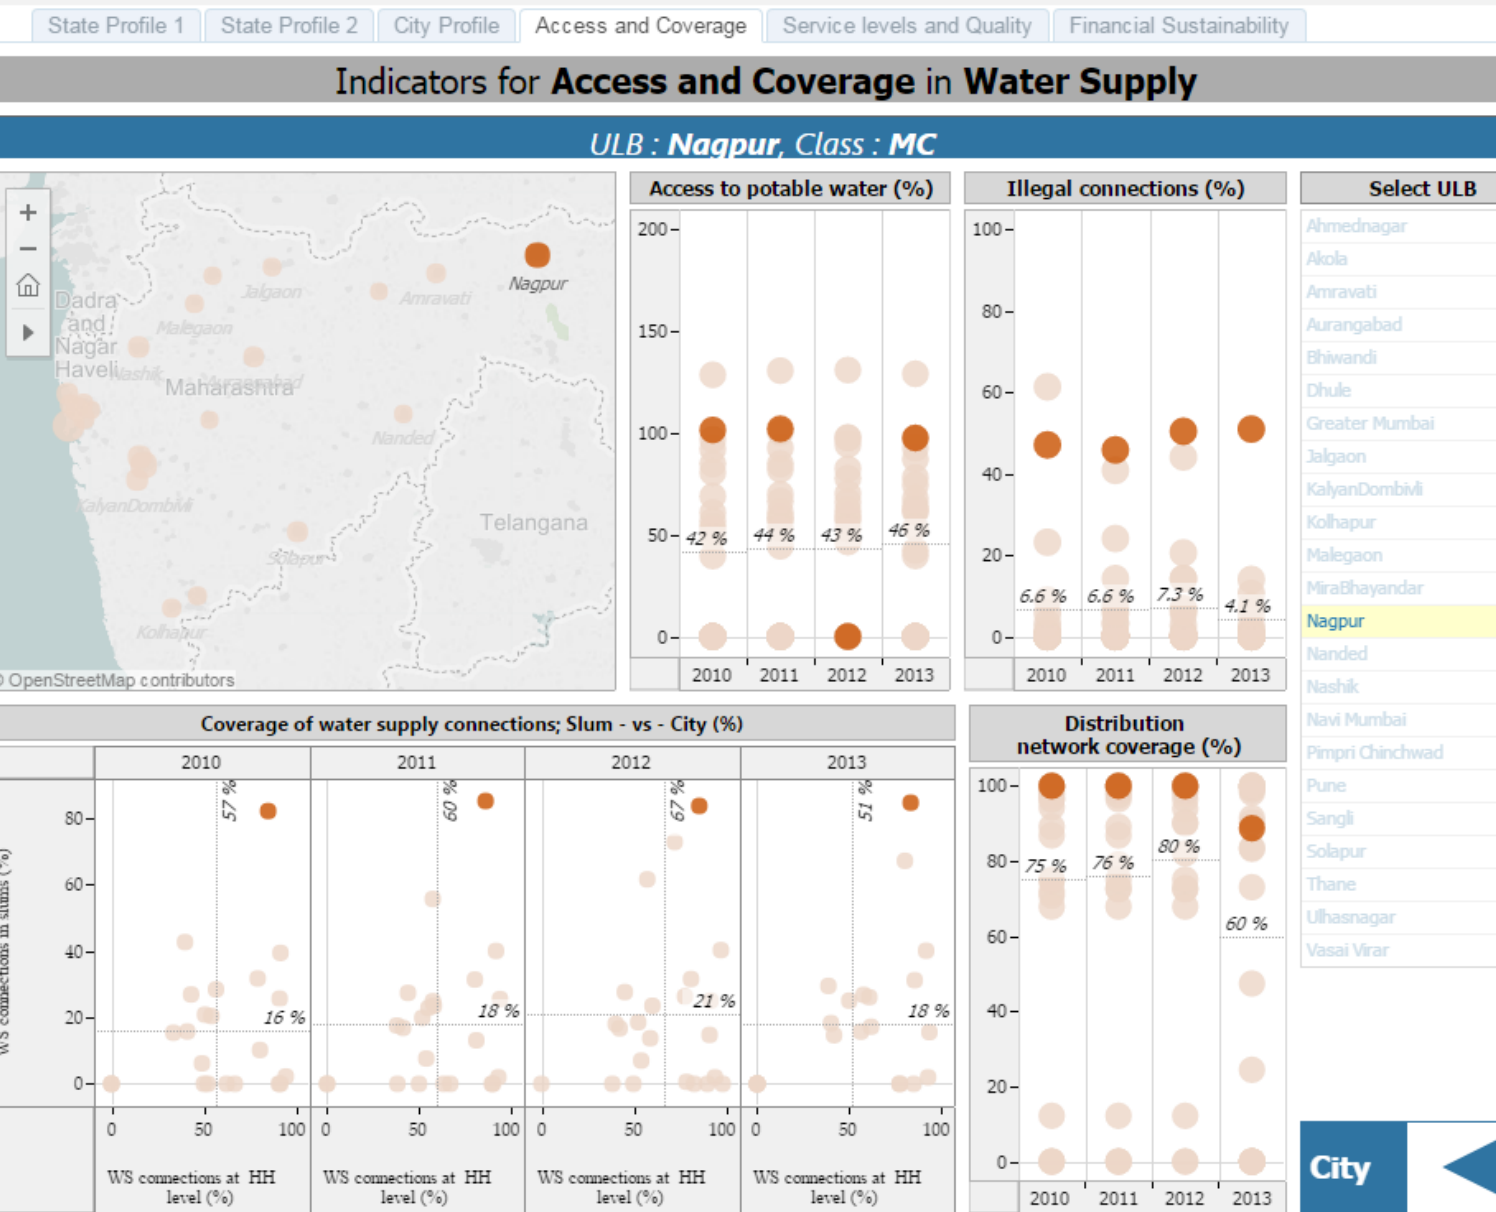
State Profile 1 | State Profile 2 | City Profile | Access and Coverage | Service levels and Quality | Financial Sustainability

Indicators for **Access and Coverage** in **Water Supply**

ULB : **Nagpur**, Class : **MC**

+
−
Dadra and Nagar Haveli
Jalgaon
Amravati
Nagpur
Malegaon
Nashik
Maharashtra
Aurangabad
Nanded
KalyanDombivli
Telangana
Solapur
Kolhapur
© OpenStreetMap contributors

Access to potable water (%)
200
150
100
50
0
42 %
44 %
43 %
46 %
2010 2011 2012 2013

Illegal connections (%)
100
80
60
40
20
0
6.6 %
6.6 %
7.3 %
4.1 %
2010 2011 2012 2013

Select ULB
Ahmednagar
Akola
Amravati
Aurangabad
Bhiwandi
Dhule
Greater Mumbai
Jalgaon
KalyanDombivli
Kolhapur
Malegaon
MiraBhayandar
Nagpur
Nanded
Nashik
Navi Mumbai
Pimpri Chinchwad
Pune
Sangli
Solapur
Thane
Ulhasnagar
Vasai Virar

Coverage of water supply connections; Slum - vs - City (%)
2010 2011 2012 2013
WS connections in slums (%)
80
60
40
20
0
57 %
16 %
60 %
18 %
67 %
21 %
51 %
18 %
0 50 100
WS connections at HH level (%)
0 50 100
WS connections at HH level (%)
0 50 100
WS connections at HH level (%)
0 50 100
WS connections at HH level (%)

Distribution network coverage (%)
100
80
60
40
20
0
75 %
76 %
80 %
60 %
2010 2011 2012 2013

City